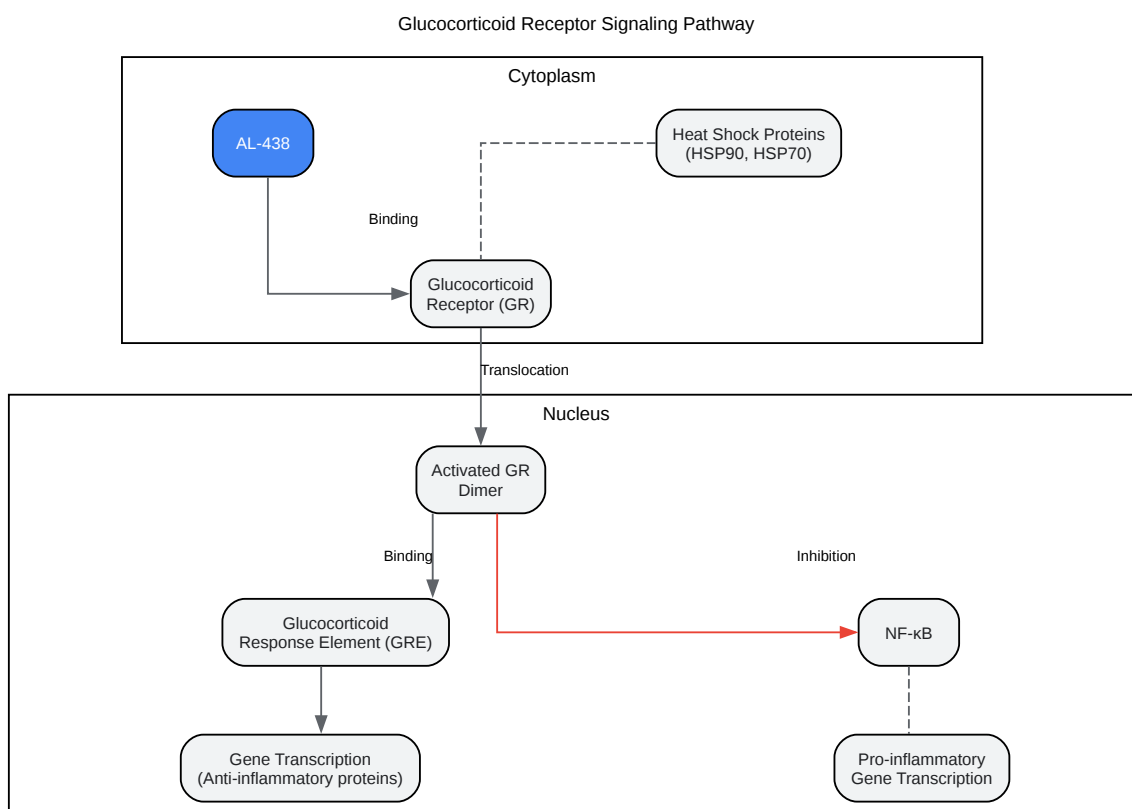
Glucocorticoid Receptor Signaling Pathway

Cytoplasm

AL-438

Heat Shock Proteins (HSP90, HSP70)

Binding

Glucocorticoid Receptor (GR)

Translocation

Nucleus

Activated GR Dimer

Binding

Inhibition

Glucocorticoid Response Element (GRE)

NF-κB

Gene Transcription (Anti-inflammatory proteins)

Pro-inflammatory Gene Transcription